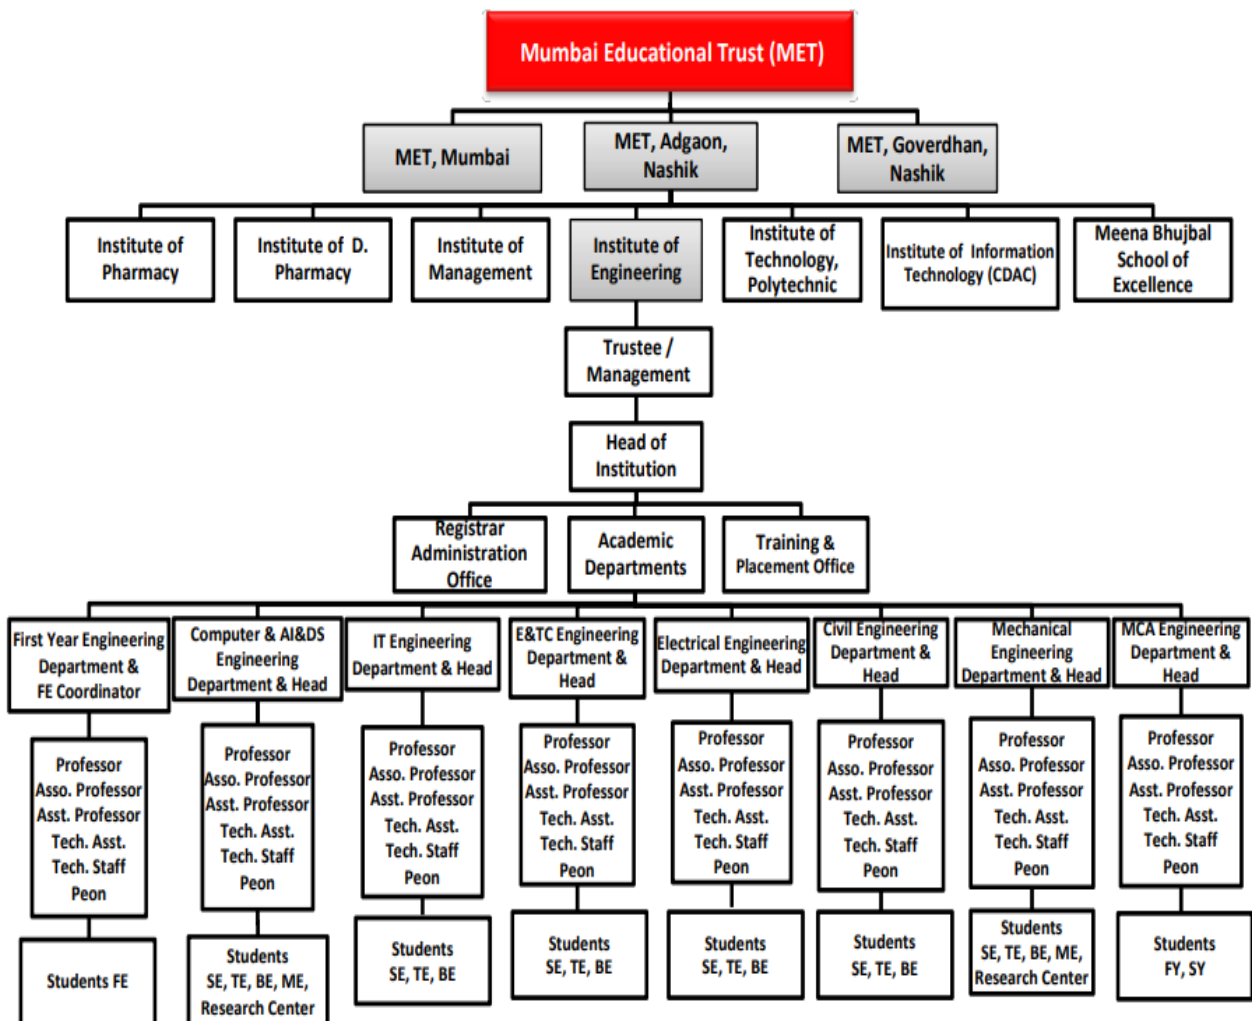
Mumbai Educational Trust (MET)

MET, Mumbai

MET, Adgaon, Nashik

MET, Goverdhan, Nashik

Institute of Pharmacy

Institute of D. Pharmacy

Institute of Management

Institute of Engineering

Institute of Technology, Polytechnic

Institute of Information Technology (CDAC)

Meena Bhujbal School of Excellence

Trustee / Management

Head of Institution

Registrar Administration Office

Academic Departments

Training & Placement Office

First Year Engineering Department & FE Coordinator

Computer & AI&DS Engineering Department & Head

IT Engineering Department & Head

E&TC Engineering Department & Head

Electrical Engineering Department & Head

Civil Engineering Department & Head

Mechanical Engineering Department & Head

MCA Engineering Department & Head

Professor Asso. Professor Asst. Professor Tech. Asst. Tech. Staff Peon

Professor Asso. Professor Asst. Professor Tech. Asst. Tech. Staff Peon

Professor Asso. Professor Asst. Professor Tech. Asst. Tech. Staff Peon

Professor Asso. Professor Asst. Professor Tech. Asst. Tech. Staff Peon

Professor Asso. Professor Asst. Professor Tech. Asst. Tech. Staff Peon

Professor Asso. Professor Asst. Professor Tech. Asst. Tech. Staff Peon

Professor Asso. Professor Asst. Professor Tech. Asst. Tech. Staff Peon

Professor Asso. Professor Asst. Professor Tech. Asst. Tech. Staff Peon

Students FE

Students SE, TE, BE, ME, Research Center

Students SE, TE, BE

Students SE, TE, BE

Students SE, TE, BE

Students SE, TE, BE

Students SE, TE, BE, ME, Research Center

Students FY, SY